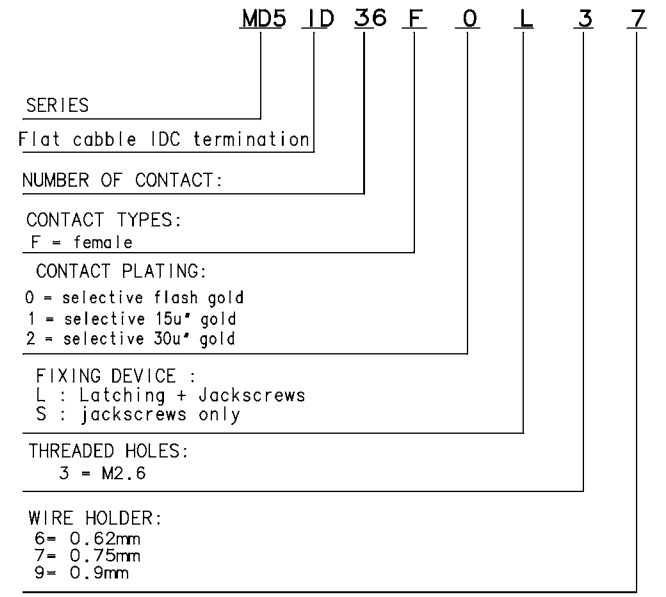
MD5 ID 36 F 0 L 3 7

SERIES

Flat cabble IDC termination

NUMBER OF CONTACT:

CONTACT TYPES:
F = female

CONTACT PLATING:
0 = selective flash gold
1 = selective 15u" gold
2 = selective 30u" gold

FIXING DEVICE :
L : Latching + Jackscrews
S : jackscrews only

THREADED HOLES:
3 = M2.6

WIRE HOLDER:
6= 0.62mm
7= 0.75mm
9= 0.9mm